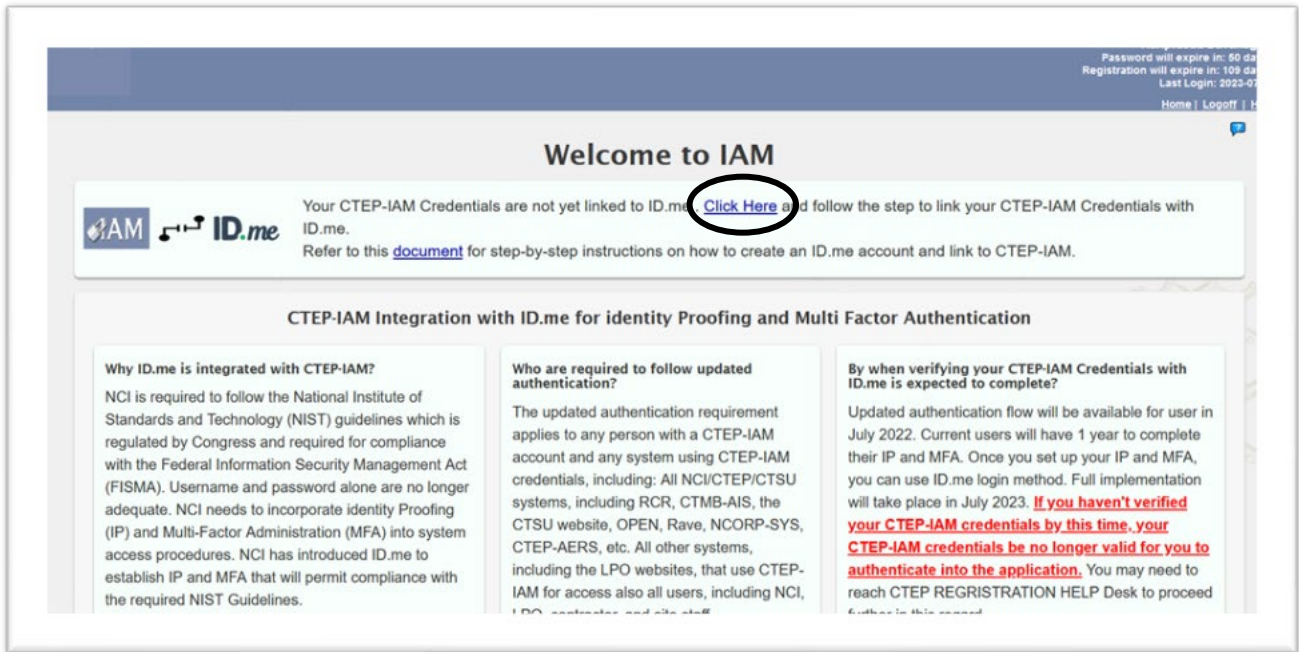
Password will expire in: 50 da
Registration will expire in: 109 da
Last Login: 2023-07

Home | Logoff | H

Welcome to IAM

IAM ID.me

Your CTEP-IAM Credentials are not yet linked to ID.me. Click Here and follow the step to link your CTEP-IAM Credentials with ID.me.
Refer to this document for step-by-step instructions on how to create an ID.me account and link to CTEP-IAM.

CTEP-IAM Integration with ID.me for identity Proofing and Multi Factor Authentication

Why ID.me is integrated with CTEP-IAM?

NCI is required to follow the National Institute of Standards and Technology (NIST) guidelines which is regulated by Congress and required for compliance with the Federal Information Security Management Act (FISMA). Username and password alone are no longer adequate. NCI needs to incorporate identity Proofing (IP) and Multi-Factor Administration (MFA) into system access procedures. NCI has introduced ID.me to establish IP and MFA that will permit compliance with the required NIST Guidelines.

Who are required to follow updated authentication?

The updated authentication requirement applies to any person with a CTEP-IAM account and any system using CTEP-IAM credentials, including: All NCI/CTEP/CTSU systems, including RCR, CTMB-AIS, the CTSU website, OPEN, Rave, NCORP-SYS, CTEP-AERS, etc. All other systems, including the LPO websites, that use CTEP-IAM for access also all users, including NCI, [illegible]

By when verifying your CTEP-IAM Credentials with ID.me is expected to complete?

Updated authentication flow will be available for user in July 2022. Current users will have 1 year to complete their IP and MFA. Once you set up your IP and MFA, you can use ID.me login method. Full implementation will take place in July 2023. If you haven't verified your CTEP-IAM credentials by this time, your CTEP-IAM credentials be no longer valid for you to authenticate into the application. You may need to reach CTEP REGRISTRATION HELP Desk to proceed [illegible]